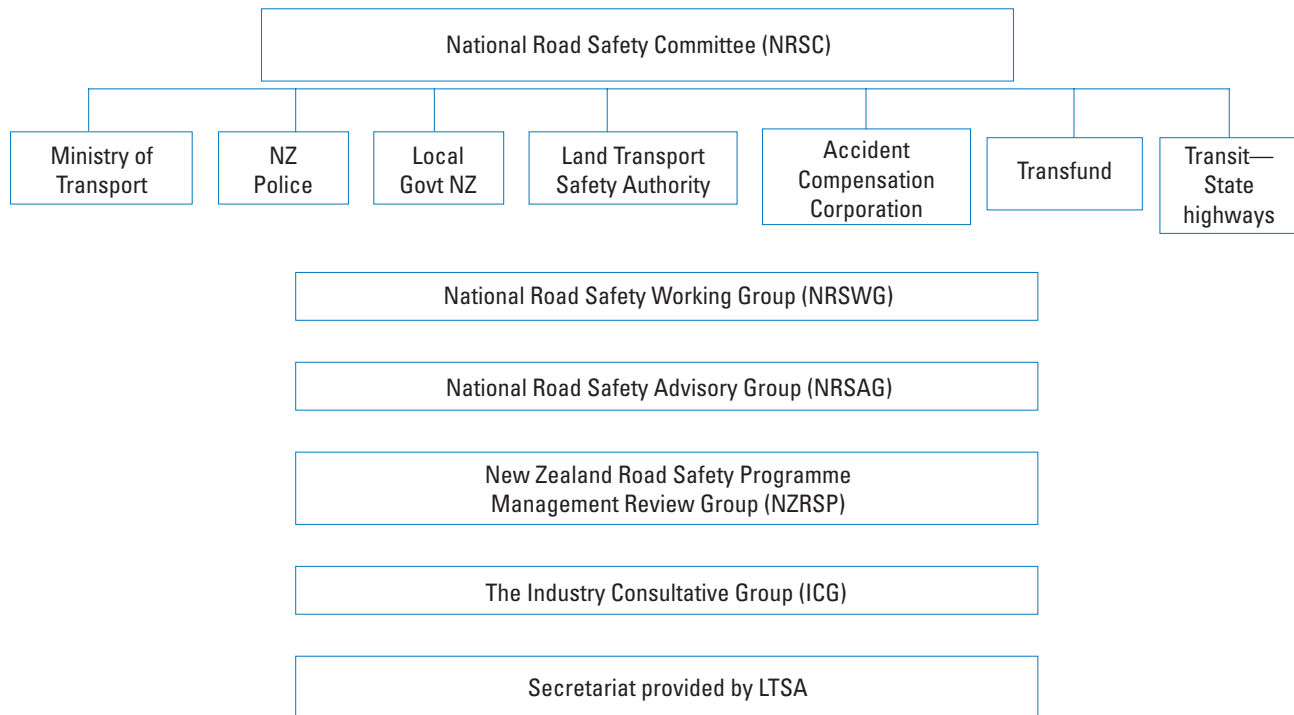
National Road Safety Committee (NRSC)

Ministry of Transport

NZ Police

Local Govt NZ

Land Transport Safety Authority

Accident Compensation Corporation

Transfund

Transit—State highways

National Road Safety Working Group (NRSWG)

National Road Safety Advisory Group (NRSAG)

New Zealand Road Safety Programme Management Review Group (NZRSP)

The Industry Consultative Group (ICG)

Secretariat provided by LTSA